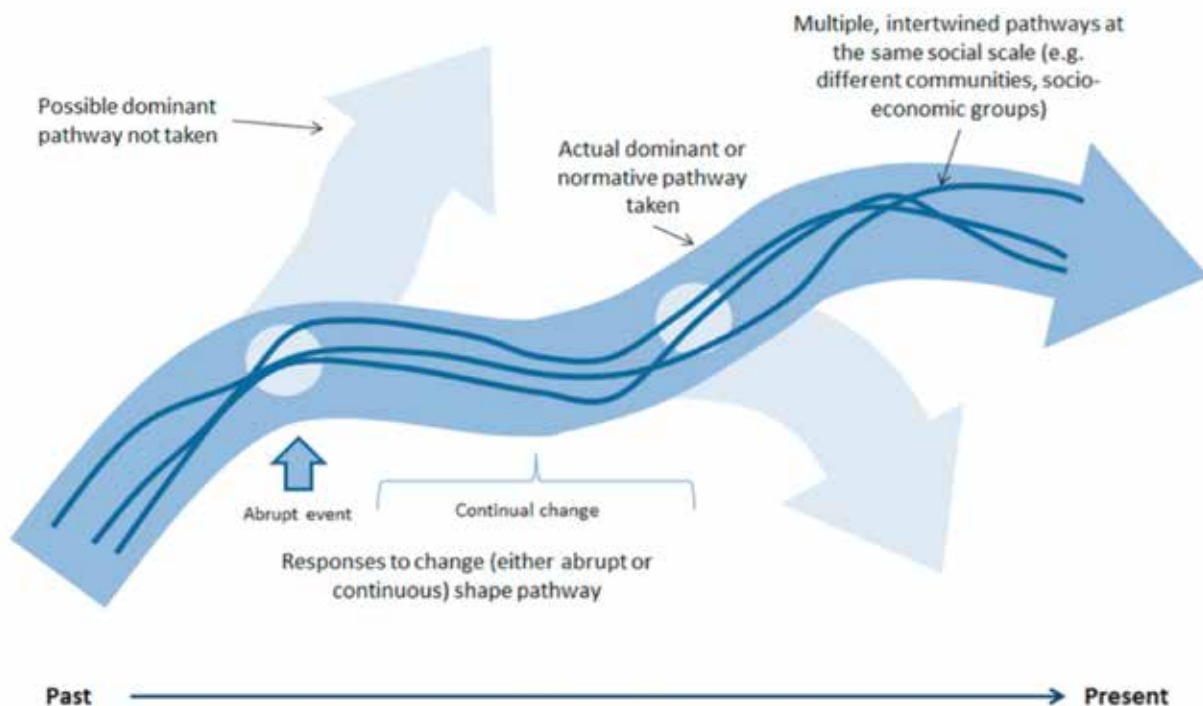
Multiple, intertwined pathways at the same social scale (e.g. different communities, socio-economic groups)

Possible dominant pathway not taken

Actual dominant or normative pathway taken

Abrupt event

Continual change

Responses to change (either abrupt or continuous) shape pathway

Past

Present